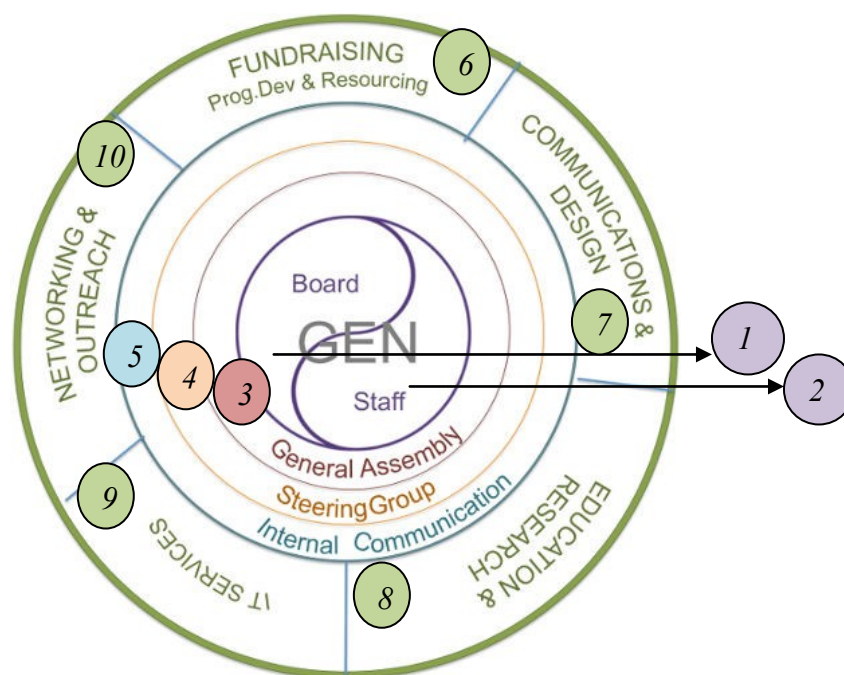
FUNDRAISING
Prog.Dev & Resourcing
6
10
COMMUNICATIONS & DESIGN
NETWORKING & OUTREACH
Board
GEN
Staff
7
1
5
4
3
2
General Assembly
SteeringGroup
Internal Communication
9
EDUCATION & RESEARCH
IT SERVICES
8